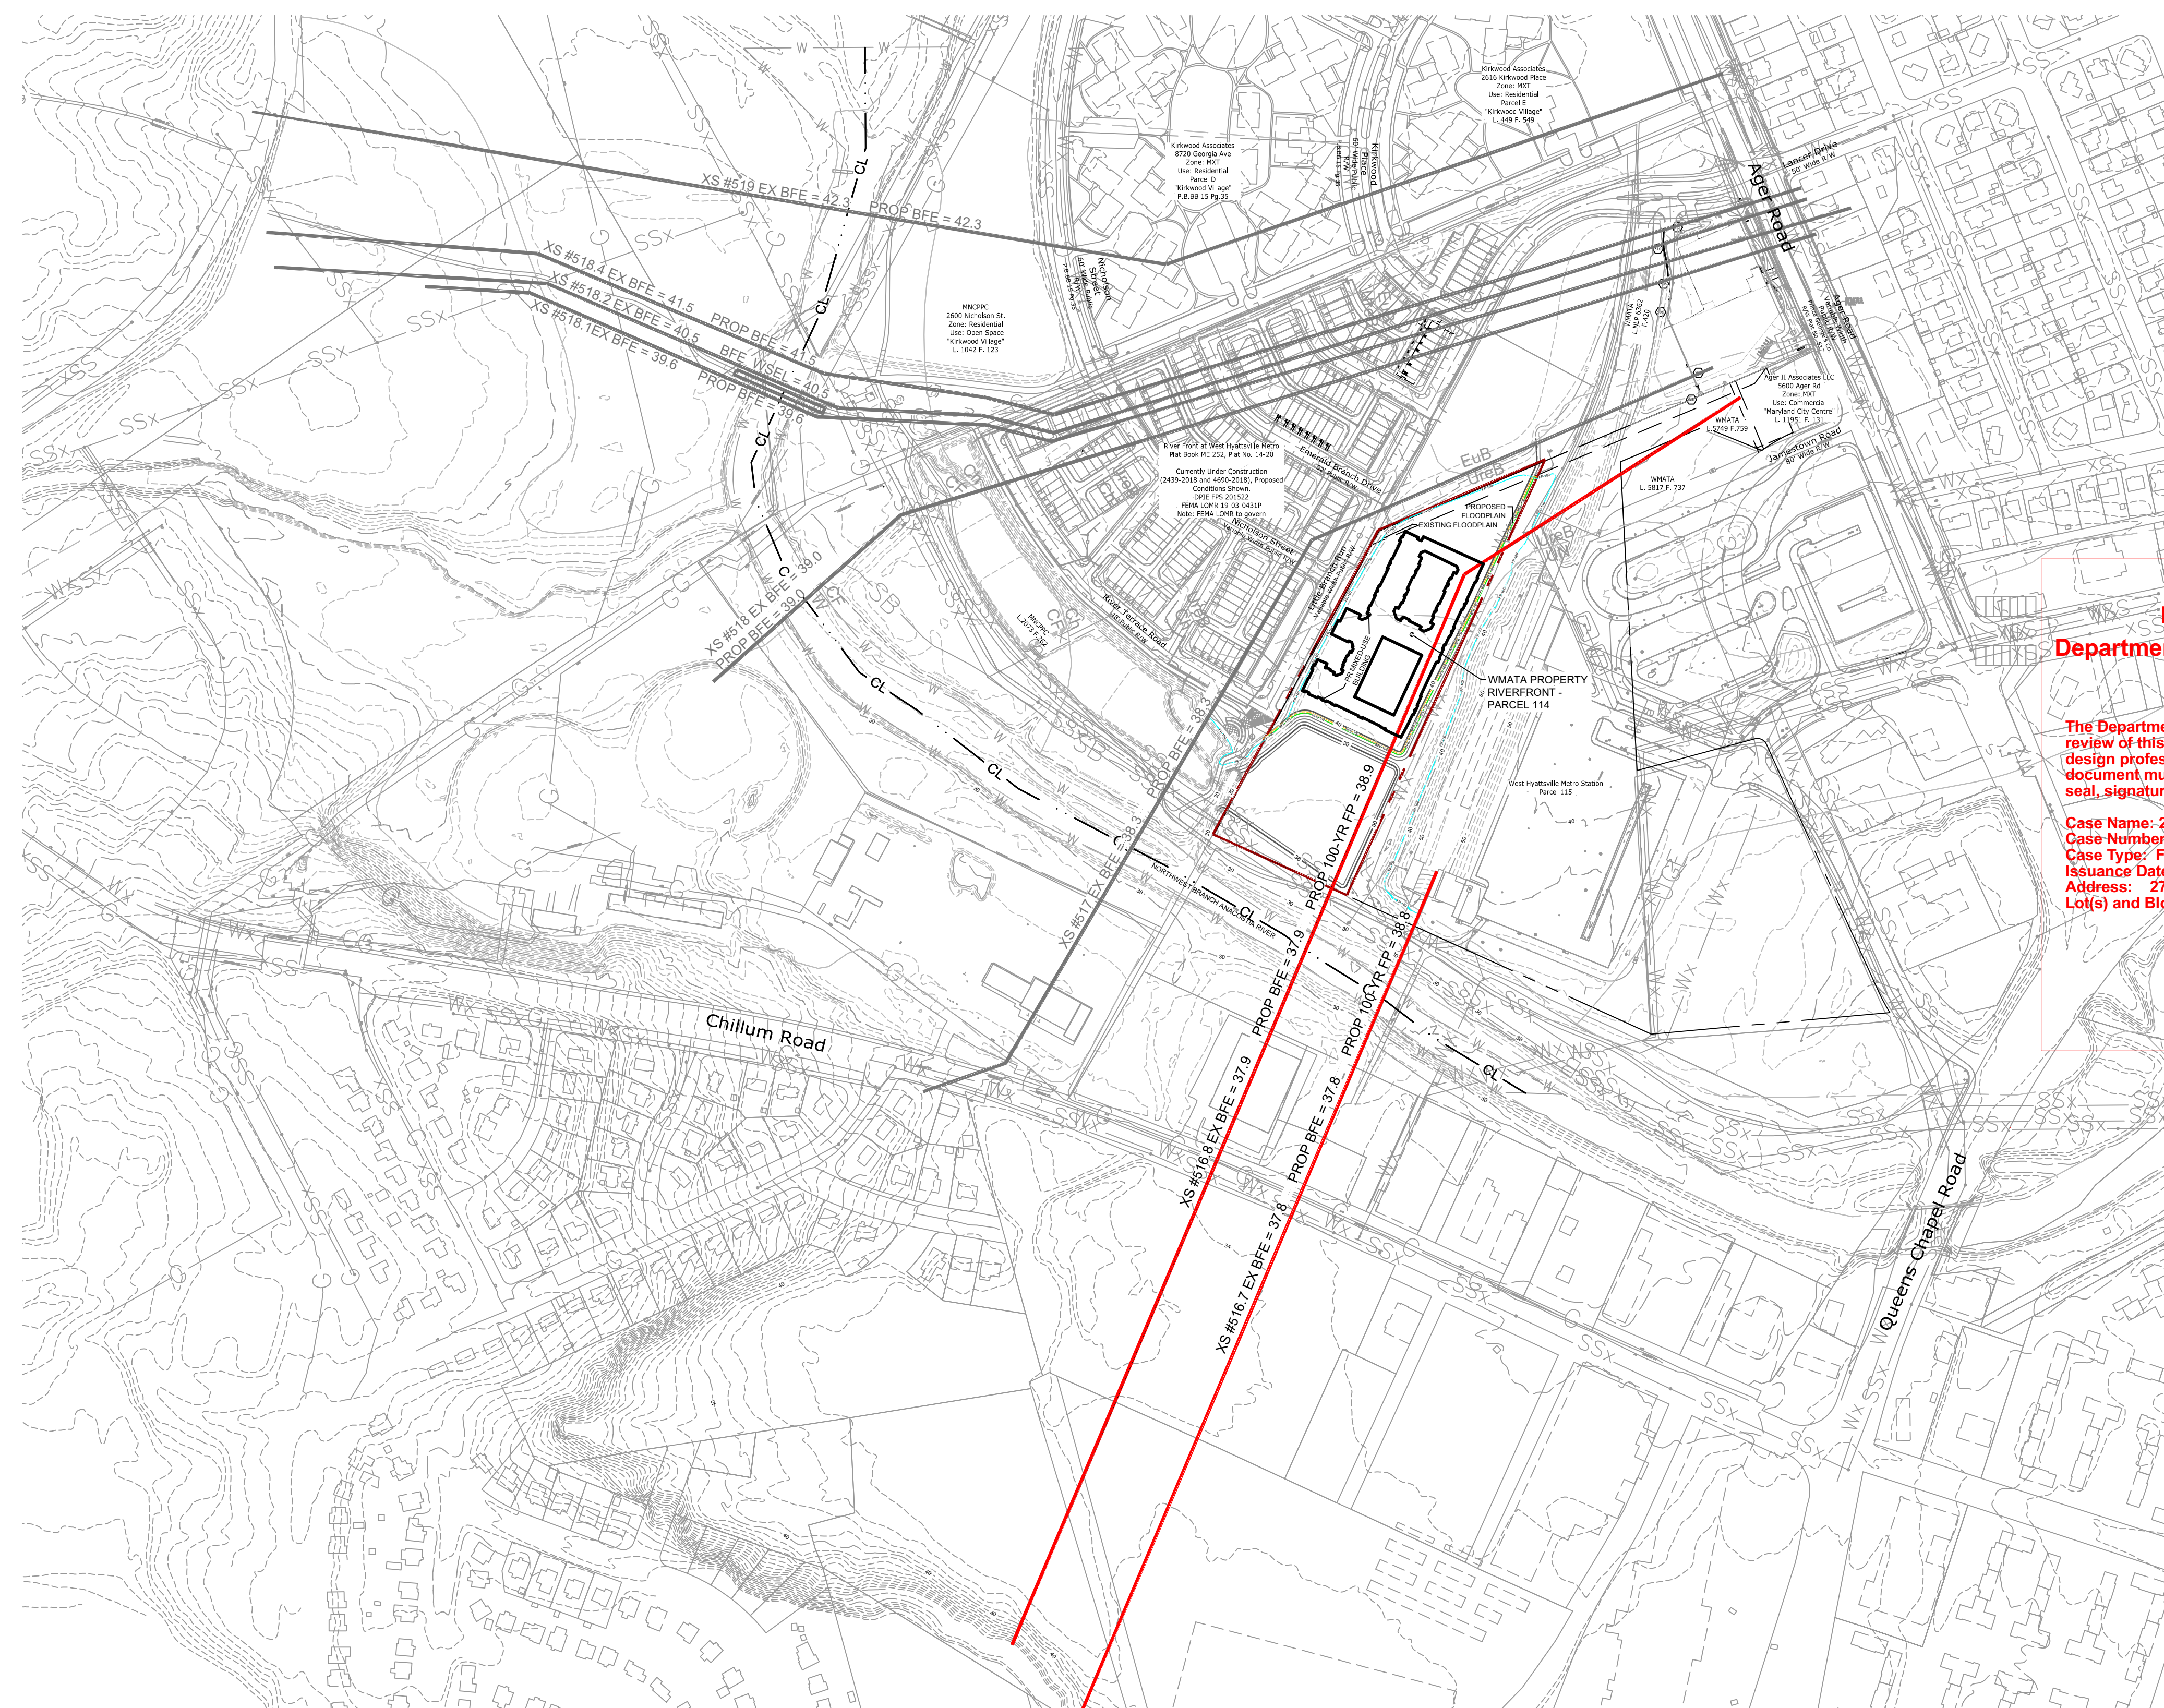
Kirkwood Associates
2616 Kirkwood Place
Zone: MXT
Use: Residential
Parcel E
"Kirkwood Village"
L. 449 F. 549

Kirkwood Associates
8720 Georgia Ave
Zone: MXT
Use: Residential
Parcel D
"Kirkwood Village"
P.B.BB 15 Pg.35

Kirkwood Place

Ager Road

Lancer Drive
50' Wide R/W

XS #519 EX BFE = 42.3
PROP BFE = 42.3

XS #518.4 EX BFE = 41.5
PROP BFE = 41.5

XS #518.2 EX BFE = 40.5
BFE WSEL = 40.5

XS #518.1EX BFE = 39.6
PROP BFE = 39.6

Nicholson Street

MNCPPC
2600 Nicholson St.
Zone: Residential
Use: Open Space
"Kirkwood Village"
L. 1042 F. 123

WMATA

Ager II Associates LLC
5600 Ager Rd
Zone: MXT
Use: Commercial
"Maryland City Centre"
L. 11951 F. 131

WMATA
L.5749 F.759

Jamestown Road
80' Wide R/W

WMATA
L. 5817 F. 737

River Front at West Hyattsville Metro
Plat Book ME 252, Plat No. 14-20

Currently Under Construction
(2439-2018 and 4690-2018), Proposed
Conditions Shown.
DPIE FPS 201522
FEMA LOMR 19-03-0431P
Note: FEMA LOMR to govern

Emerald Branch Drive

Nicholson Street

EuB
UreB

PROPOSED
FLOODPLAIN
EXISTING FLOODPLAIN

XS #518 EX BFE = 39.0
PROP BFE = 39.0

River Terrace Road

MNCPPC

WMATA PROPERTY
RIVERFRONT -
PARCEL 114

PROP BFE = 38.3

PROP 100-YR FP = 38.9

West Hyattsville Metro Station
Parcel 115

XS #517 EX BFE = 38.3

NORTHWEST BRANCH ANACOSTIA RIVER

PROP BFE = 37.9

PROP 100-YR FP = 38.8

Chillum Road

XS #516.8 EX BFE = 37.9

PROP BFE = 37.8

XS #516.7 EX BFE = 37.8

Queens Chapel Road

Departme

The Departme
review of this
design profes
document mu
seal, signatur

Case Name: 2
Case Number
Case Type: F
Issuance Date
Address: 27
Lot(s) and Blo